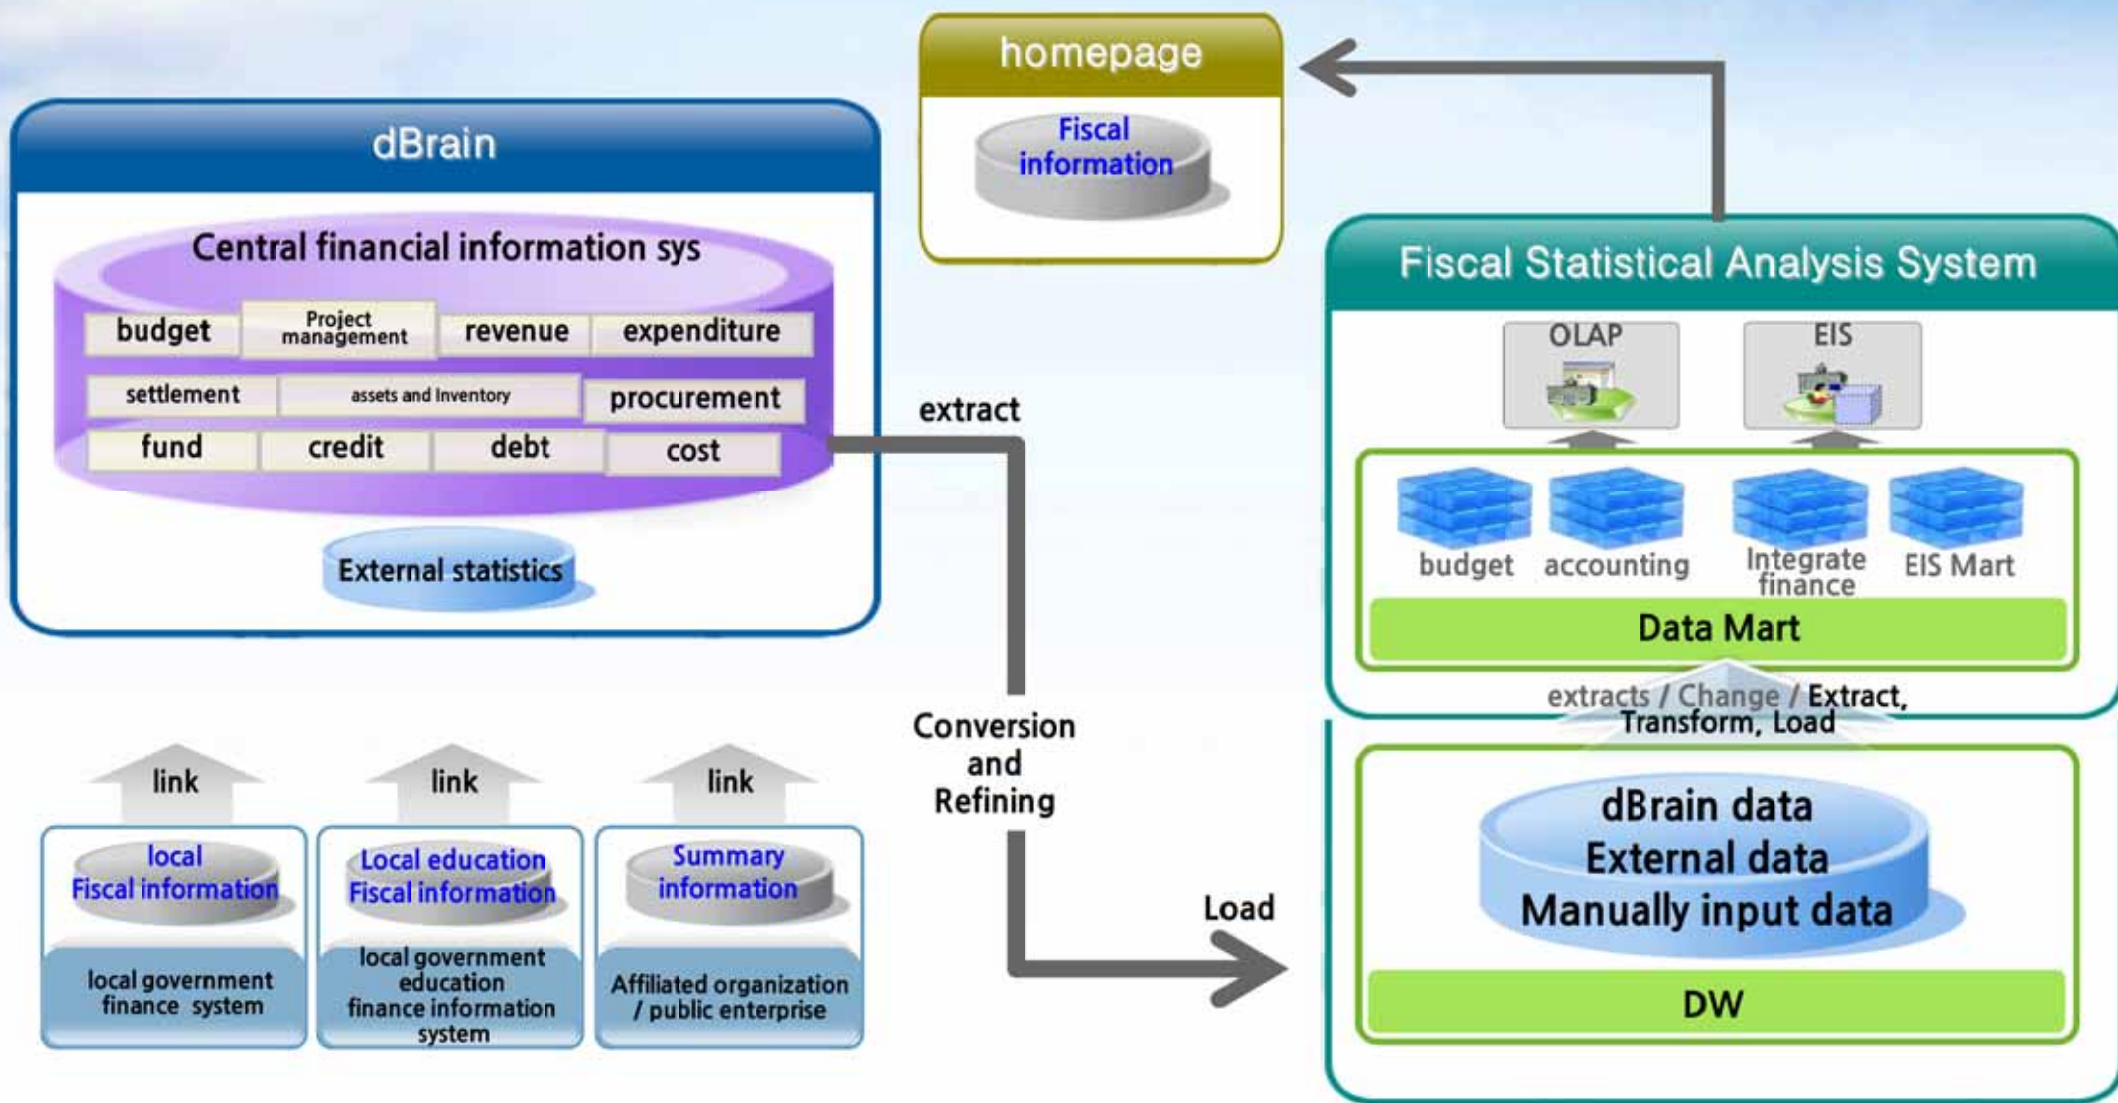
homepage

Fiscal information

dBrain

Central financial information sys

budget

Project management

revenue

expenditure

settlement

assets and Inventory

procurement

fund

credit

debt

cost

External statistics

extract

Conversion and Refining

Load

Fiscal Statistical Analysis System

OLAP

EIS

budget

accounting

Integrate finance

EIS Mart

Data Mart

extracts / Change / Extract, Transform, Load

dBrain data
External data
Manually input data

DW

link

link

link

local Fiscal information

local government finance system

Local education Fiscal information

local government education finance information system

Summary information

Affiliated organization / public enterprise